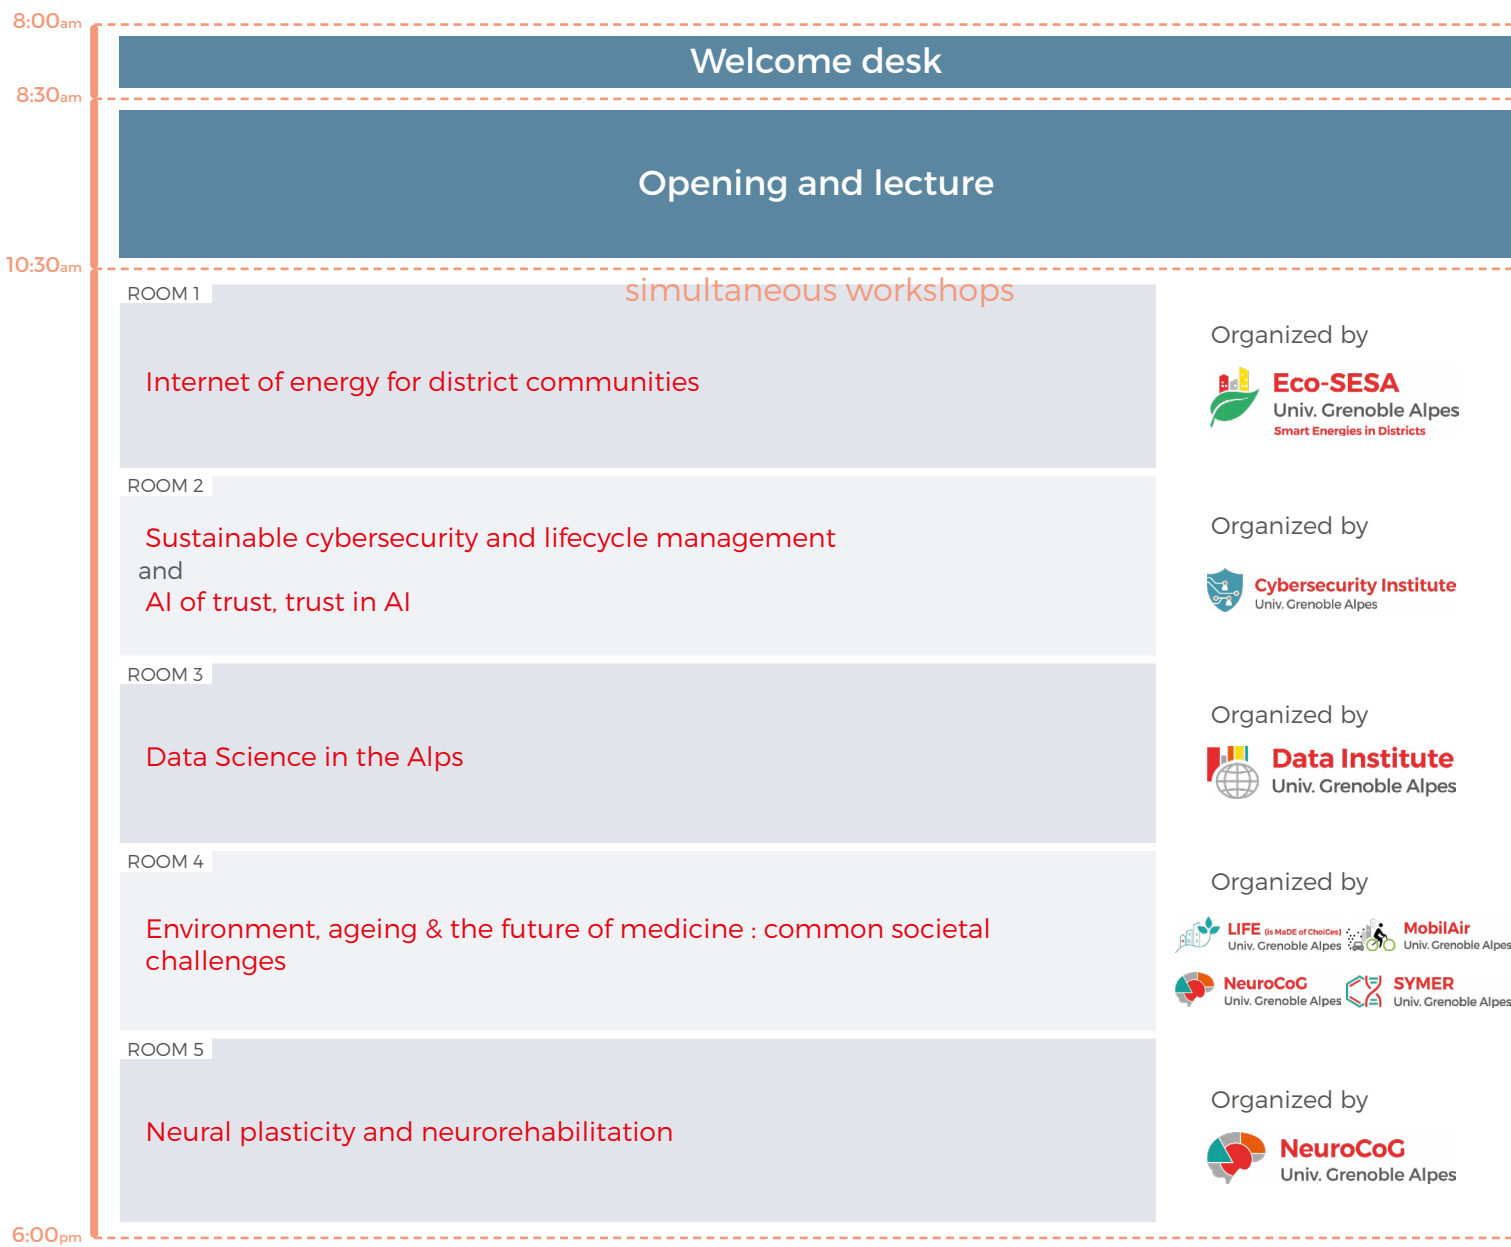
8:00am

Welcome desk

8:30am

Opening and lecture

10:30am

simultaneous workshops

ROOM 1

Internet of energy for district communities

Organized by

Eco-SESA
Univ. Grenoble Alpes
Smart Energies in Districts

ROOM 2

Sustainable cybersecurity and lifecycle management
and
AI of trust, trust in AI

Organized by

Cybersecurity Institute
Univ. Grenoble Alpes

ROOM 3

Data Science in the Alps

Organized by

Data Institute
Univ. Grenoble Alpes

ROOM 4

Environment, ageing & the future of medicine : common societal challenges

Organized by

LIFE (is MaDE of ChoiCes)
Univ. Grenoble Alpes

MobilAir
Univ. Grenoble Alpes

NeuroCoG
Univ. Grenoble Alpes

SYMER
Univ. Grenoble Alpes

ROOM 5

Neural plasticity and neurorehabilitation

Organized by

NeuroCoG
Univ. Grenoble Alpes

6:00pm